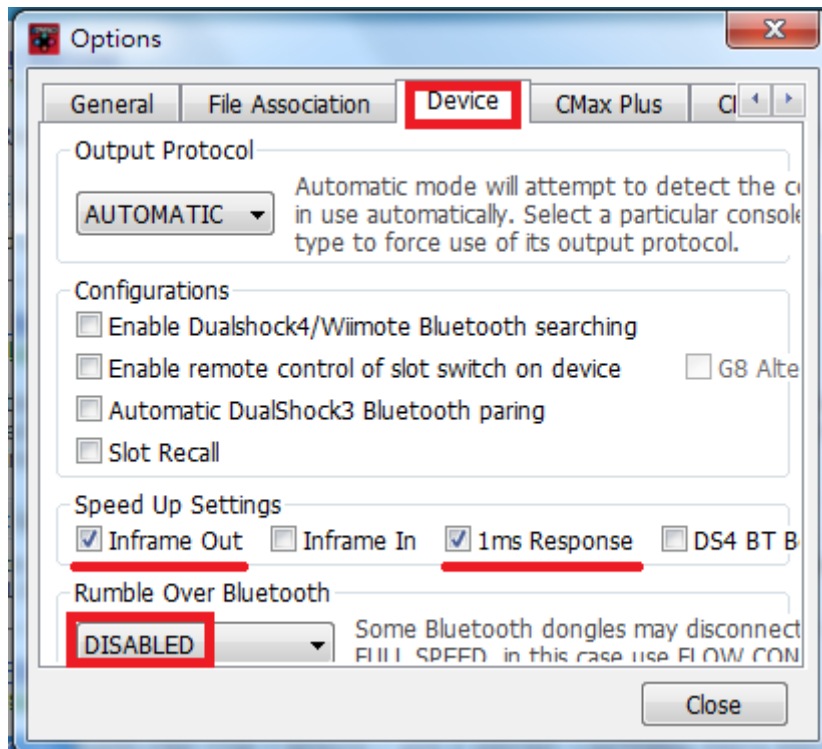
Options

General | File Association | Device | CMax Plus | Cl

Output Protocol

AUTOMATIC

Automatic mode will attempt to detect the c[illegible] in use automatically. Select a particular consol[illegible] type to force use of its output protocol.

Configurations

Enable Dualshock4/Wiimote Bluetooth searching

Enable remote control of slot switch on device

G8 Alte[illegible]

Automatic DualShock3 Bluetooth paring

Slot Recall

Speed Up Settings

Inframe Out

Inframe In

1ms Response

DS4 BT B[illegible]

Rumble Over Bluetooth

DISABLED

Some Bluetooth dongles may disconnect FULL SPEED, in this case use FLOW CON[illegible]

Close